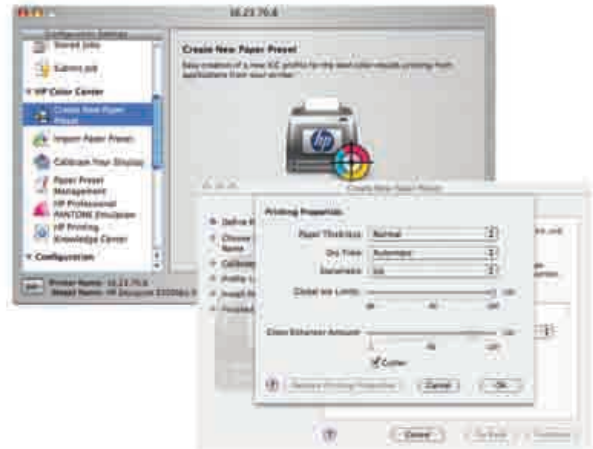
16.23.70.6

Configuration Settings

Stored Jobs

Submit Job

HP Color Center

Create New Paper Preset

Import Paper Preset

Calibrate Your Display

Paper Preset Management

HP Professional PANTONE Emulation

HP Printing Knowledge Center

Configuration

Printer Name: 16.23.70.6
Model Name: HP Designjet Z3100ps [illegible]

Create New Paper Preset

Easy creation of a new ICC profile for the best color results printing from applications from your printer.

Create New Paper Preset

Define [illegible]

Choose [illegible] Name

Calibrate

Profile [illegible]

Install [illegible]

Finished

Printing Properties

Paper Thickness: Normal

Dry Time: Automatic

Vacuum: 50

Total Ink Limits: 100

Gloss Enhancer Amount: 100

Cutter

Restore Printing Properties

Cancel

OK

Cancel

Go Back

Continue